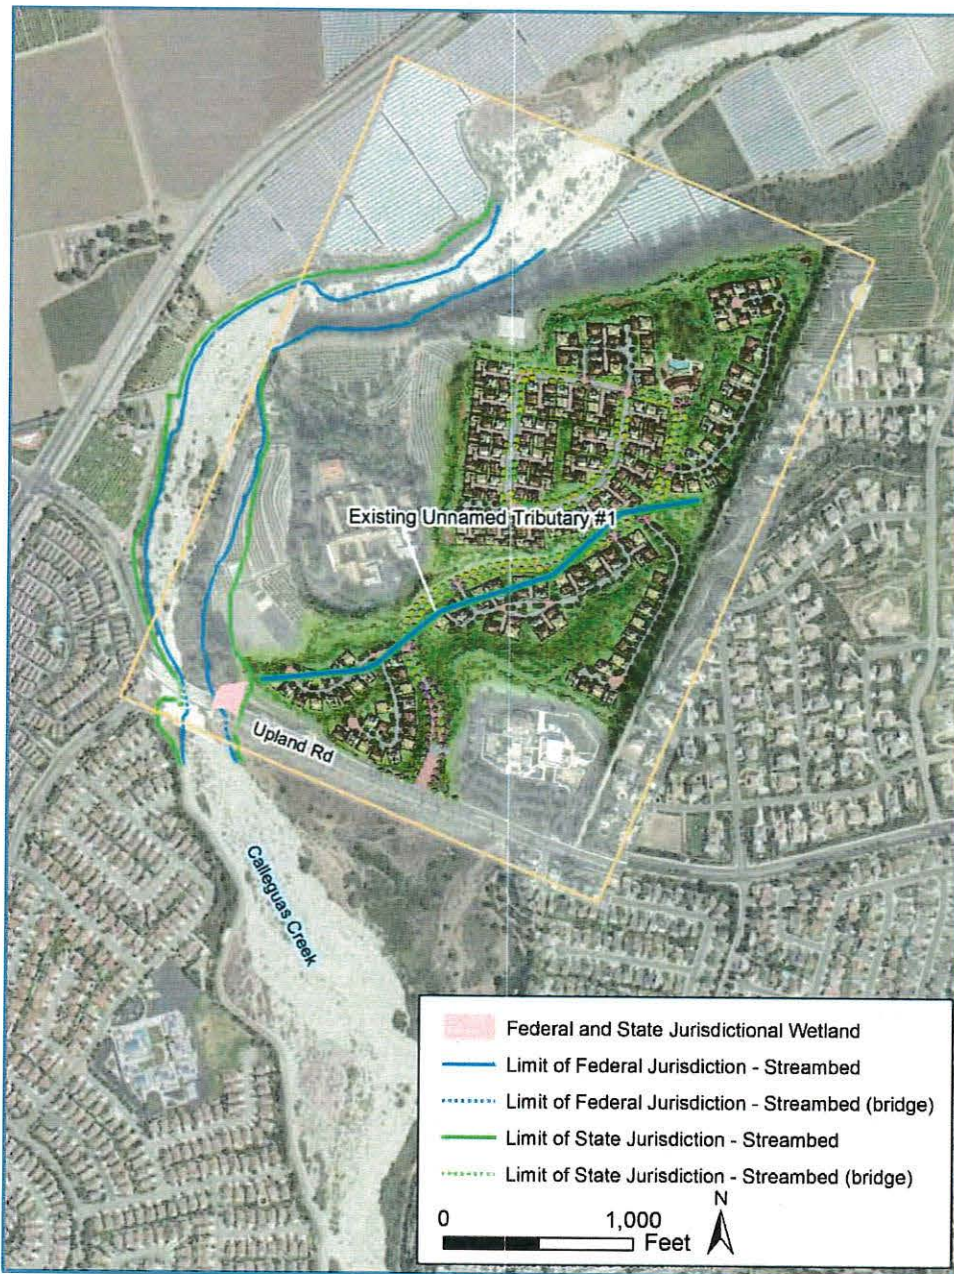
Existing Unnamed Tributary #1

Upland Rd

Calleguas Creek

Federal and State Jurisdictional Wetland
Limit of Federal Jurisdiction - Streambed
Limit of Federal Jurisdiction - Streambed (bridge)
Limit of State Jurisdiction - Streambed
Limit of State Jurisdiction - Streambed (bridge)

0 1,000 Feet
N